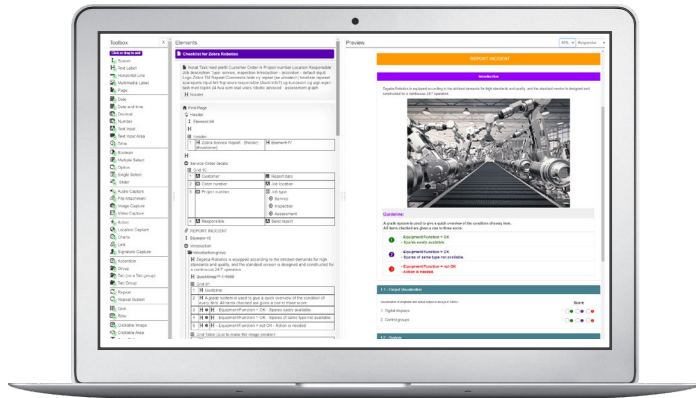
Toolbox

Click or drag to add

Button

Text Label

Horizontal Line

Multimedia Label

Page

Date

Date and time

Decimal

Number

Text Input

Text Input Area

Time

Boolean

Multiple Select

Option

Single Select

Slider

Audio Capture

File Attachment

Image Capture

Video Capture

Action

Location Capture

Charts

URL

Signature Capture

Repetition

Group

Tab (in a Tab group)

Tab Group

Repeat

Repeat Subset

Grid

Data

Database Image

Database Area

Elements

Checklist for Zebra Robotics

First Page

Header

Element 68

Zebra Service Report

Element 71

Service Order Details

Customer

Report date

Order number

Job location

Project number

Job type

Service

Inspection

Assessment

Responsible

Send report

REPORT INCIDENT

Element 11

Introduction

Zegeria Robotics is equipped according to the strictest demands for high standards and quality, and the standard version is designed and constructed for a continuous 24/7 operation.

Guidelines

Grid 07

Guideline

A grade system is used to give a quick overview of the condition of every item. All items checked are given a rate to their score.

Equipment/Function = OK - Spares easily available.

Equipment/Function = OK - Spares of same type not available.

Equipment/Function = not OK - Action is needed.

Preview

REPORT INCIDENT

Introduction

Zegeria Robotics is equipped according to the strictest demands for high standards and quality, and the standard version is designed and constructed for a continuous 24/7 operation.

Guideline

A grade system is used to give a quick overview of the condition of every item. All items checked are given a rate to their score.

Equipment/function = OK - Spares easily available.

Equipment/function = OK - Spares of same type not available.

Equipment/function = not OK - Action is needed.

1.1 - Output Visualization

Score

1. Digital displays

2. Control groups

1.2 - System